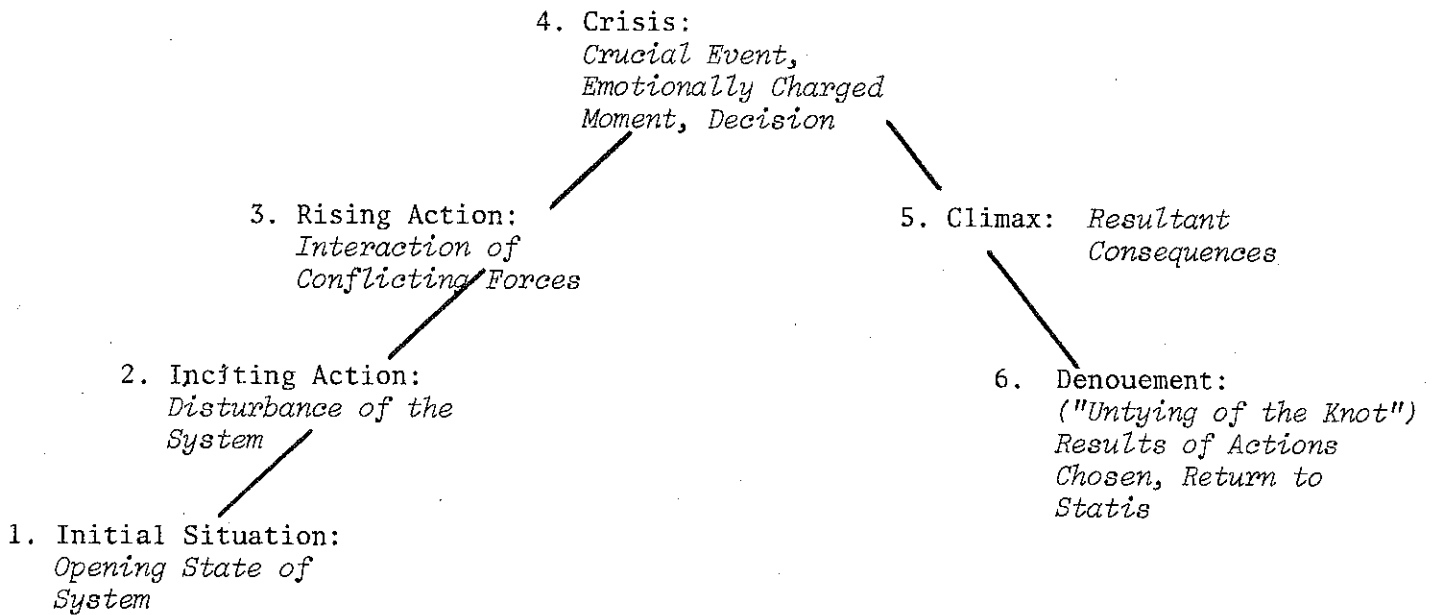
4. Crisis:
Crucial Event, Emotionally Charged Moment, Decision

3. Rising Action:
Interaction of Conflicting Forces

5. Climax: Resultant Consequences

2. Inciting Action:
Disturbance of the System

6. Denouement:
("Untying of the Knot") Results of Actions Chosen, Return to Statis

1. Initial Situation:
Opening State of System